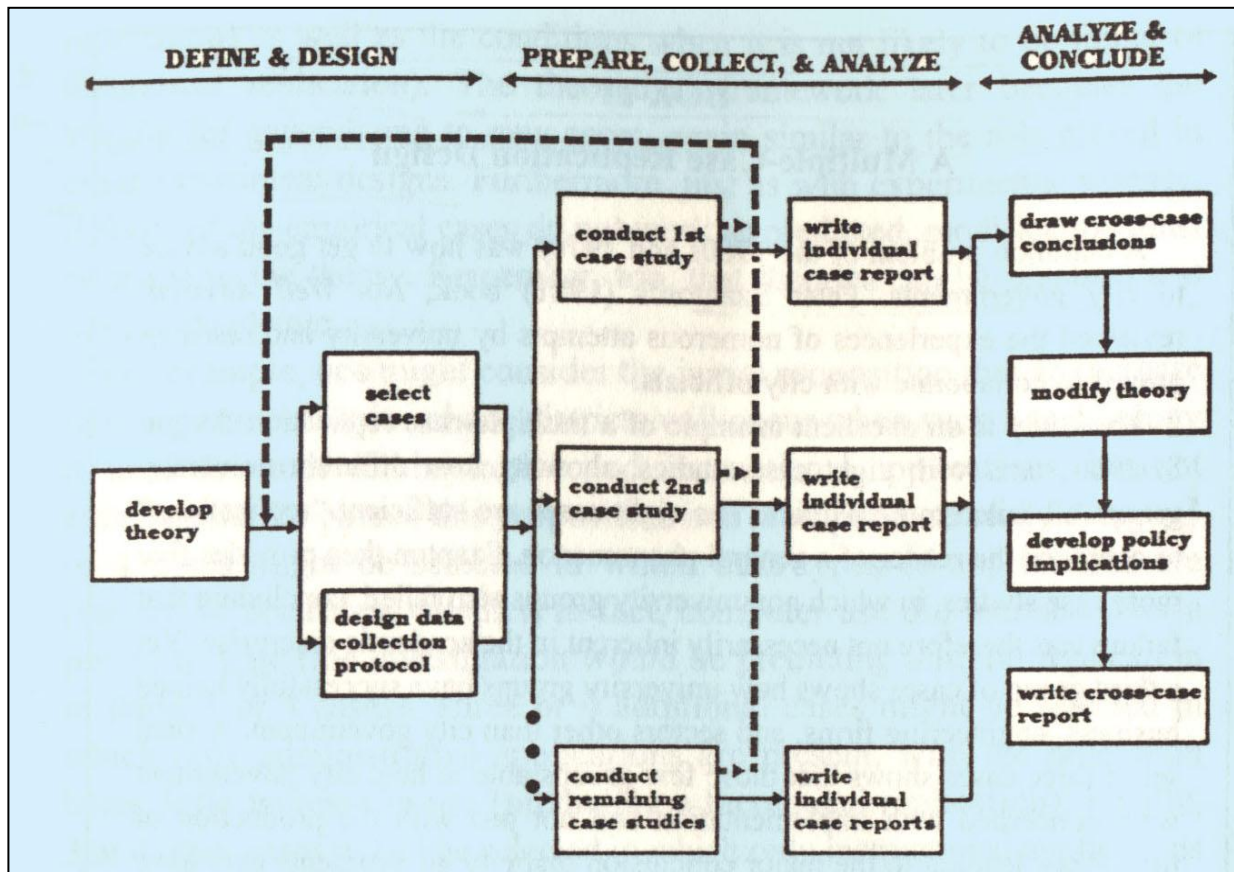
DEFINE & DESIGN

PREPARE, COLLECT, & ANALYZE

ANALYZE & CONCLUDE

develop theory

select cases

design data collection protocol

conduct 1st case study

conduct 2nd case study

conduct remaining case studies

write individual case report

write individual case report

write individual case reports

draw cross-case conclusions

modify theory

develop policy implications

write cross-case report